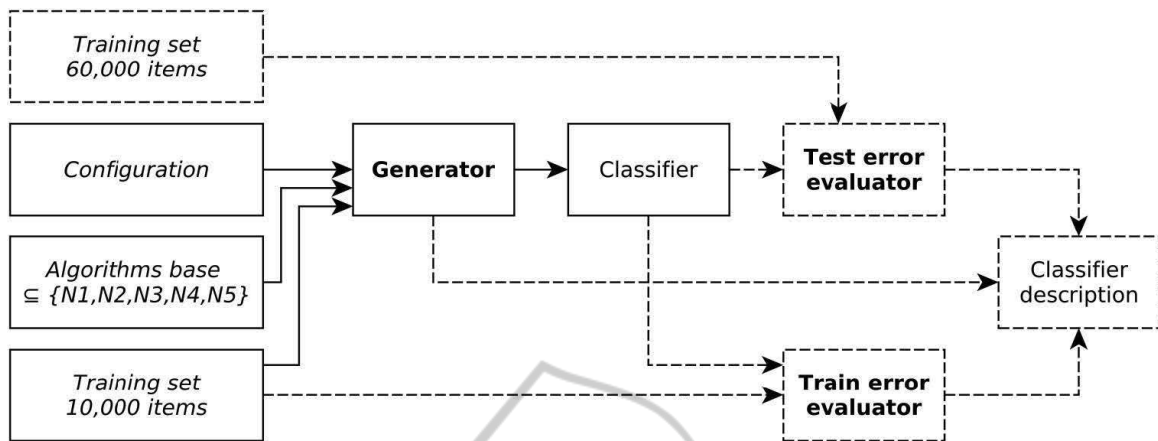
Training set
60,000 items

Configuration

Algorithms base
$\subseteq$ {N1,N2,N3,N4,N5}

Training set
10,000 items

**Generator**

Classifier

**Test error evaluator**

**Train error evaluator**

Classifier description